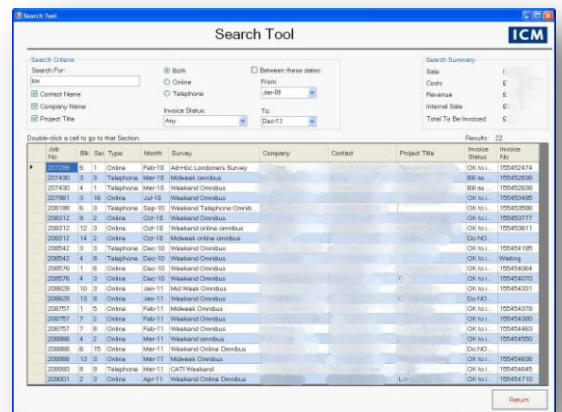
Search Tool

Search Tool

ICM

Search Criteria
Search For:
lon
Contact Name
Company Name
Project Title

Both
Online
Telephone

Between these dates
From
Jan-09

Invoice Status
Any

To
Dec-13

Search Summary
Sale
Costs
Revenue
Internal Sale
Total To Be Invoiced

Double-click a cell to go to that Section

Results: 22

| Job No | Blk | Sec | Type | Month | Survey | Company | Contact | Project Title | Invoice Status | Invoice No |
|---|---|---|---|---|---|---|---|---|---|---|
| 207289 | 6 | 1 | Online | Feb-10 | Ad-Hoc Londoners Survey | | | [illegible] | OK to i... | 155452474 |
| 207430 | 3 | 3 | Telephone | Mar-10 | Weekend Omnibus | | | | Bill as ... | 155452636 |
| 207430 | 4 | 1 | Telephone | Mar-10 | Weekend Omnibus | | | | Bill as ... | 155452636 |
| 207981 | 3 | 16 | Online | Jul-10 | Weekend Omnibus | | | | OK to i... | 155453495 |
| 208198 | 6 | 3 | Telephone | Sep-10 | Weekend Telephone Omnib | | | | OK to i... | 155453598 |
| 208312 | 9 | 2 | Online | Oct-10 | Weekend Omnibus | | | | OK to i... | 155453777 |
| 208312 | 12 | 3 | Online | Oct-10 | Midweek online omnibus | | | | OK to i... | 155453811 |
| 208312 | 14 | 2 | Online | Oct-10 | Midweek online omnibus | | | | Do NO... | |
| 208542 | 3 | 3 | Telephone | Dec-10 | Weekend Omnibus | | | | OK to i... | 155454195 |
| 208542 | 4 | 8 | Telephone | Dec-10 | Weekend Omnibus | | | | OK to i... | Waiting |
| 208576 | 1 | 6 | Online | Dec-10 | Weekend Omnibus | | | | OK to i... | 155454064 |
| 208576 | 4 | 3 | Online | Dec-10 | Weekend Omnibus | | | | OK to i... | 155454070 |
| 208628 | 10 | 3 | Online | Jan-11 | Mid Week Omnibus | | | | OK to i... | 155454331 |
| 208628 | 13 | 8 | Online | Jan-11 | Weekend Omnibus | | | | Do NO... | |
| 208757 | 1 | 5 | Online | Feb-11 | Midweek Omnibus | | | | OK to i... | 155454378 |
| 208757 | 7 | 2 | Online | Feb-11 | Weekend Omnibus | | | | OK to i... | 155454390 |
| 208757 | 7 | 8 | Online | Feb-11 | Weekend Omnibus | | | | OK to i... | 155454483 |
| 208866 | 4 | 2 | Online | Mar-11 | Weekend omnibus | | | | OK to i... | 155454550 |
| 208866 | 6 | 15 | Online | Mar-11 | Weekend Online Omnibus | | | | Do NO... | |
| 208866 | 13 | 3 | Online | Mar-11 | Midweek Omnibus | | | | OK to i... | 155454638 |
| 208993 | 8 | 8 | Telephone | Mar-11 | CATI Weekend | | | | OK to i... | 155454645 |
| 209001 | 2 | 3 | Online | Apr-11 | Weekend Online Omnibus | | | Lo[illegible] | OK to i... | 155454710 |

Return